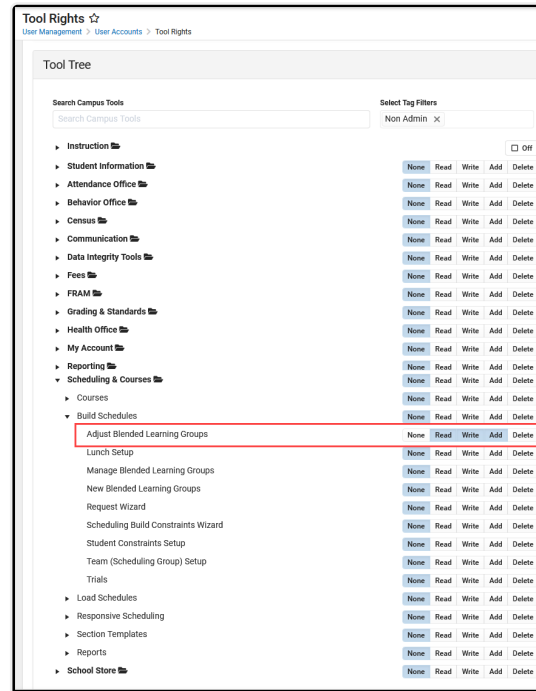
Tool Rights ☆
User Management > User Accounts > Tool Rights

Tool Tree

Search Campus Tools
Search Campus Tools

Select Tag Filters
Non Admin ×

▸ Instruction
Off

| | | | | | |
|---|---|---|---|---|---|
| ▸ Student Information | None | Read | Write | Add | Delete |
| ▸ Attendance Office | None | Read | Write | Add | Delete |
| ▸ Behavior Office | None | Read | Write | Add | Delete |
| ▸ Census | None | Read | Write | Add | Delete |
| ▸ Communication | None | Read | Write | Add | Delete |
| ▸ Data Integrity Tools | None | Read | Write | Add | Delete |
| ▸ Fees | None | Read | Write | Add | Delete |
| ▸ FRAM | None | Read | Write | Add | Delete |
| ▸ Grading & Standards | None | Read | Write | Add | Delete |
| ▸ Health Office | None | Read | Write | Add | Delete |
| ▸ My Account | None | Read | Write | Add | Delete |
| ▸ Reporting | None | Read | Write | Add | Delete |
| ▾ Scheduling & Courses | None | Read | Write | Add | Delete |
| ▸ Courses | None | Read | Write | Add | Delete |
| ▾ Build Schedules | None | Read | Write | Add | Delete |
| Adjust Blended Learning Groups | None | Read | Write | Add | Delete |
| Lunch Setup | None | Read | Write | Add | Delete |
| Manage Blended Learning Groups | None | Read | Write | Add | Delete |
| New Blended Learning Groups | None | Read | Write | Add | Delete |
| Request Wizard | None | Read | Write | Add | Delete |
| Scheduling Build Constraints Wizard | None | Read | Write | Add | Delete |
| Student Constraints Setup | None | Read | Write | Add | Delete |
| Team (Scheduling Group) Setup | None | Read | Write | Add | Delete |
| Trials | None | Read | Write | Add | Delete |
| ▸ Load Schedules | None | Read | Write | Add | Delete |
| ▸ Responsive Scheduling | None | Read | Write | Add | Delete |
| ▸ Section Templates | None | Read | Write | Add | Delete |
| ▸ Reports | None | Read | Write | Add | Delete |
| ▸ School Store | None | Read | Write | Add | Delete |